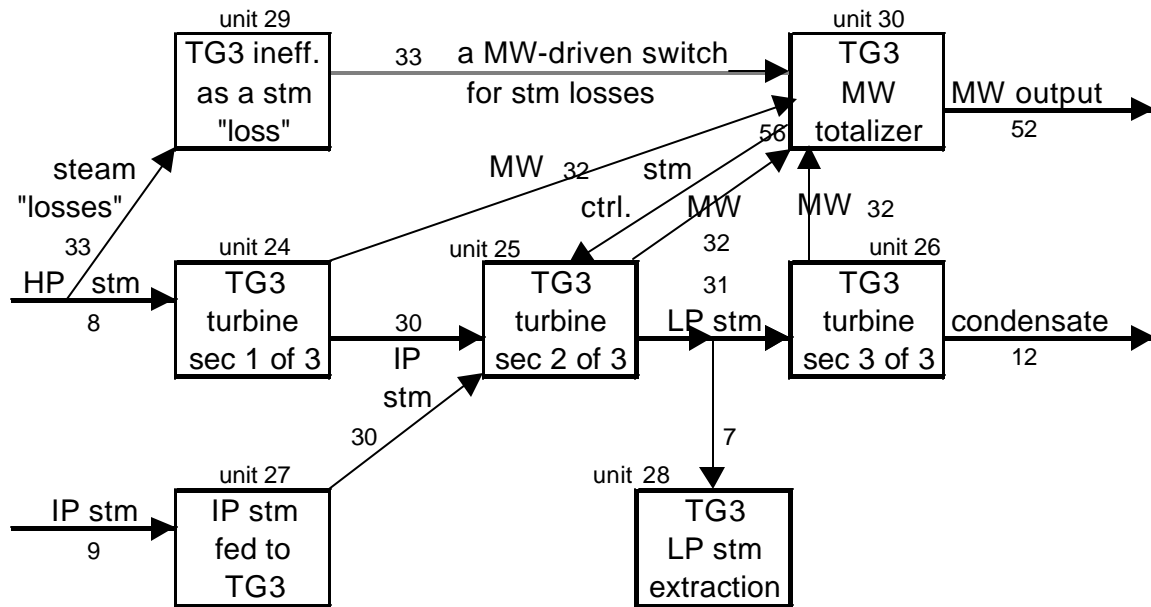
unit 29
TG3 ineff. as a stm "loss"

33 a MW-driven switch for stm losses

unit 30
TG3 MW totalizer

MW output
52

steam "losses"
33

MW 32

stm ctrl.

56

MW 32

MW 32

HP stm
8

unit 24
TG3 turbine sec 1 of 3

30 IP stm

unit 25
TG3 turbine sec 2 of 3

31 LP stm

unit 26
TG3 turbine sec 3 of 3

condensate
12

30

7

IP stm
9

unit 27
IP stm fed to TG3

unit 28
TG3 LP stm extraction